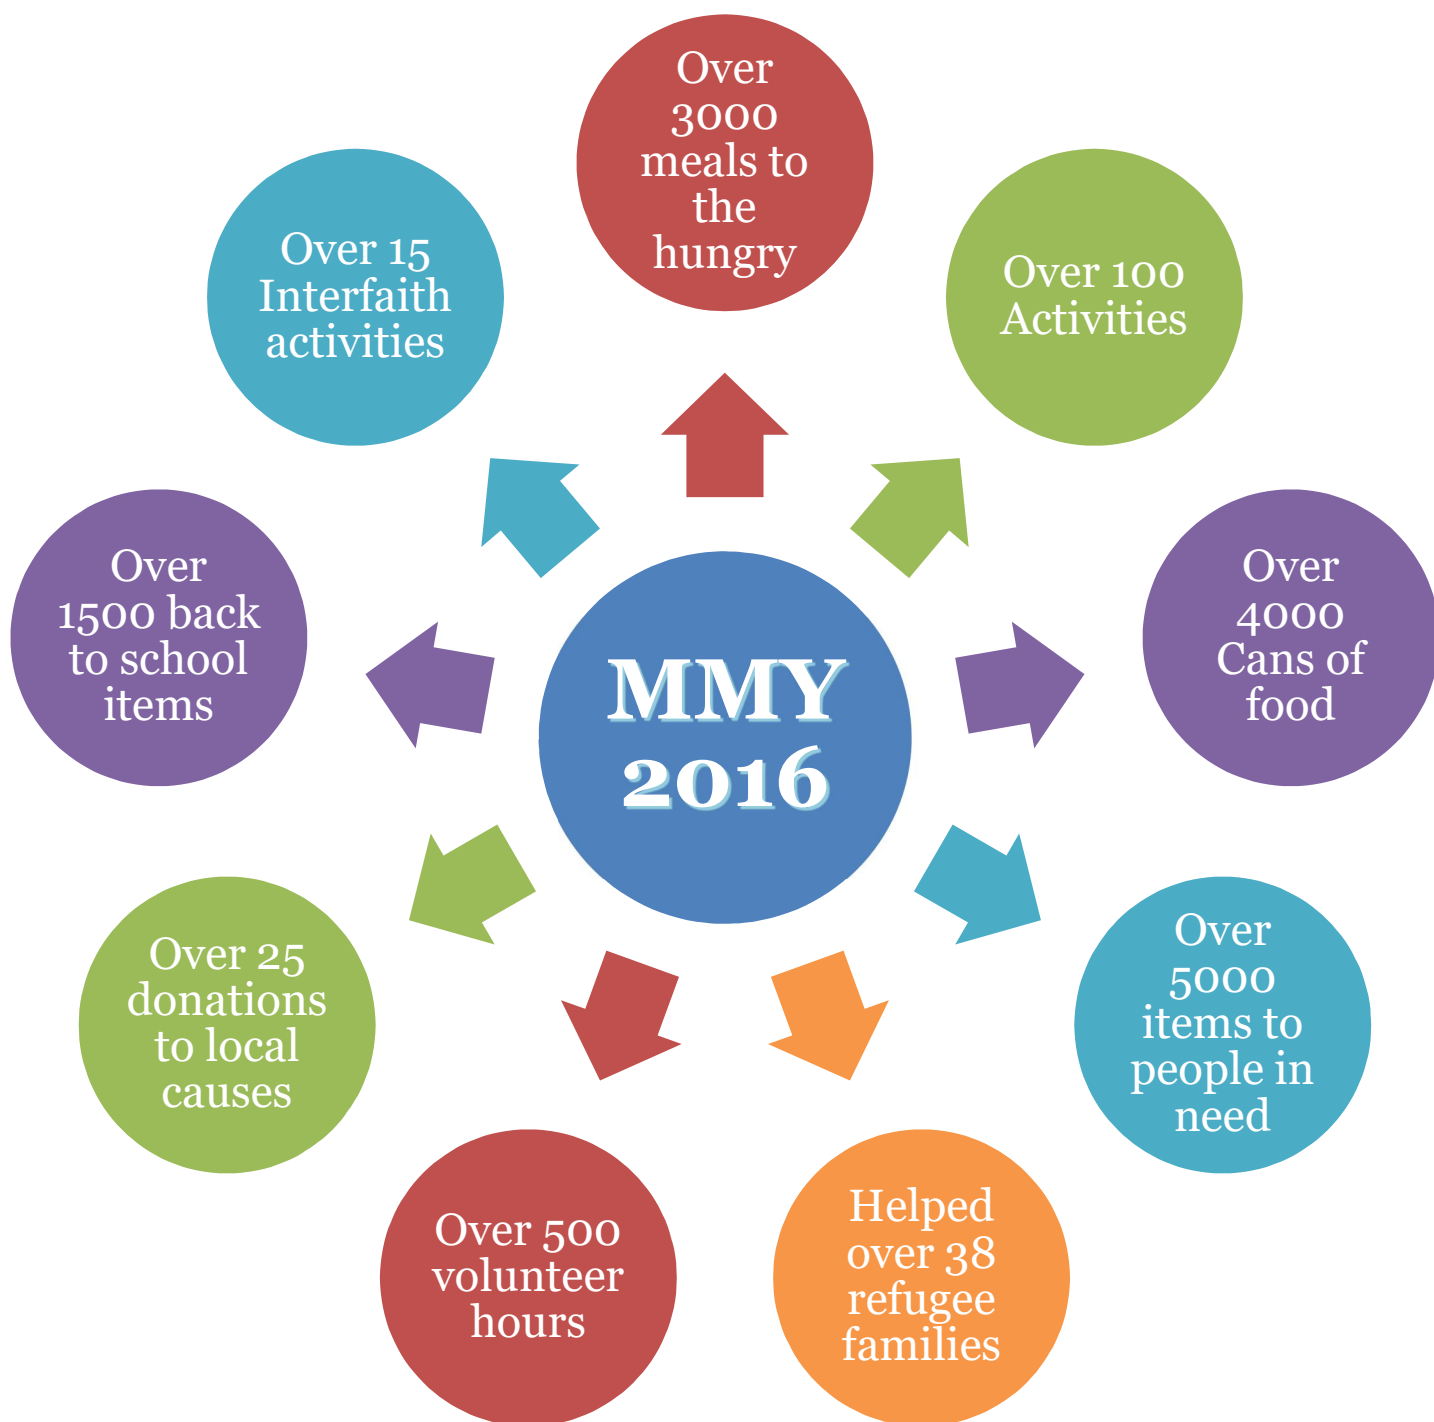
MMY 2016

Over 3000 meals to the hungry

Over 100 Activities

Over 4000 Cans of food

Over 5000 items to people in need

Helped over 38 refugee families

Over 500 volunteer hours

Over 25 donations to local causes

Over 1500 back to school items

Over 15 Interfaith activities